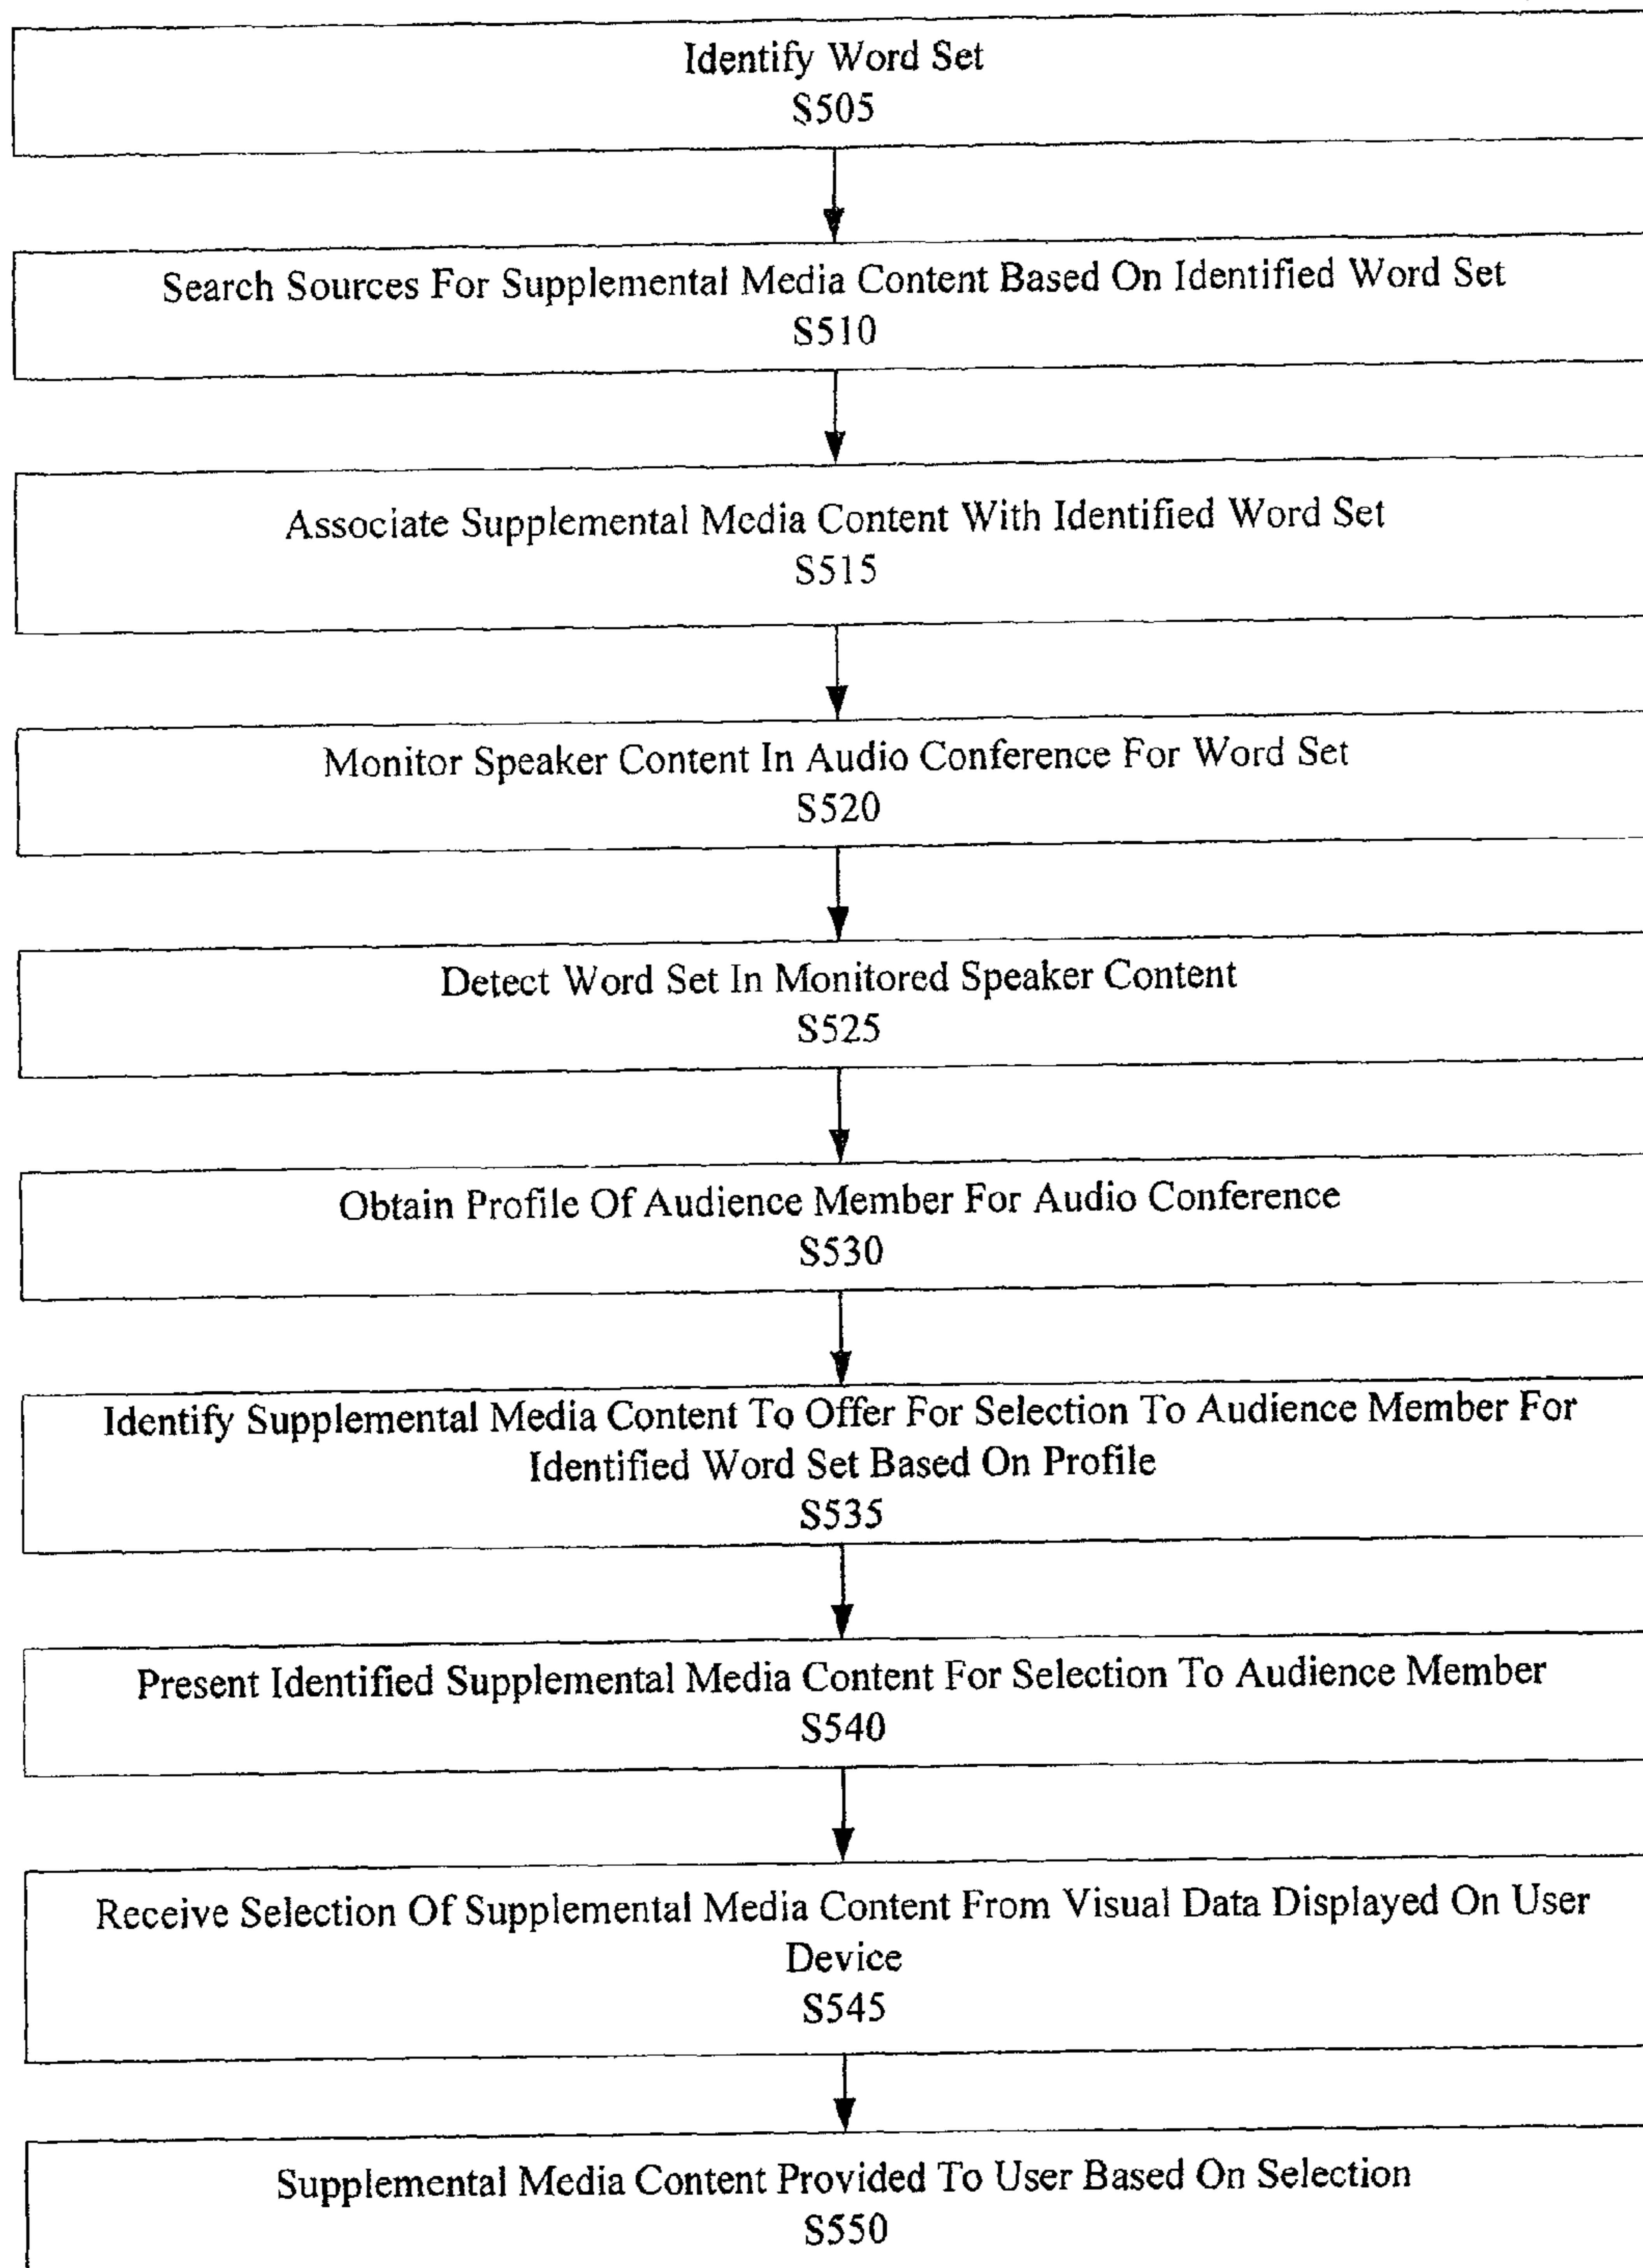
Identify Word Set
S505

Search Sources For Supplemental Media Content Based On Identified Word Set
S510

Associate Supplemental Media Content With Identified Word Set
S515

Monitor Speaker Content In Audio Conference For Word Set
S520

Detect Word Set In Monitored Speaker Content
S525

Obtain Profile Of Audience Member For Audio Conference
S530

Identify Supplemental Media Content To Offer For Selection To Audience Member For Identified Word Set Based On Profile
S535

Present Identified Supplemental Media Content For Selection To Audience Member
S540

Receive Selection Of Supplemental Media Content From Visual Data Displayed On User Device
S545

Supplemental Media Content Provided To User Based On Selection
S550